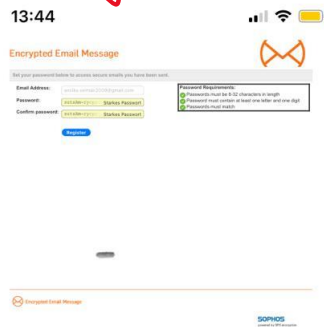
13:44

Encrypted Email Message

Set your password below to access secure emails you have been sent.

Email Address: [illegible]

Password: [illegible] Starkey Password

Confirm password: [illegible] Starkey Password

Register

Password Requirements:
Passwords must be 8-32 characters in length
Password must contain at least one letter and one digit
Passwords must match

Encrypted Email Message

SOPHOS
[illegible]